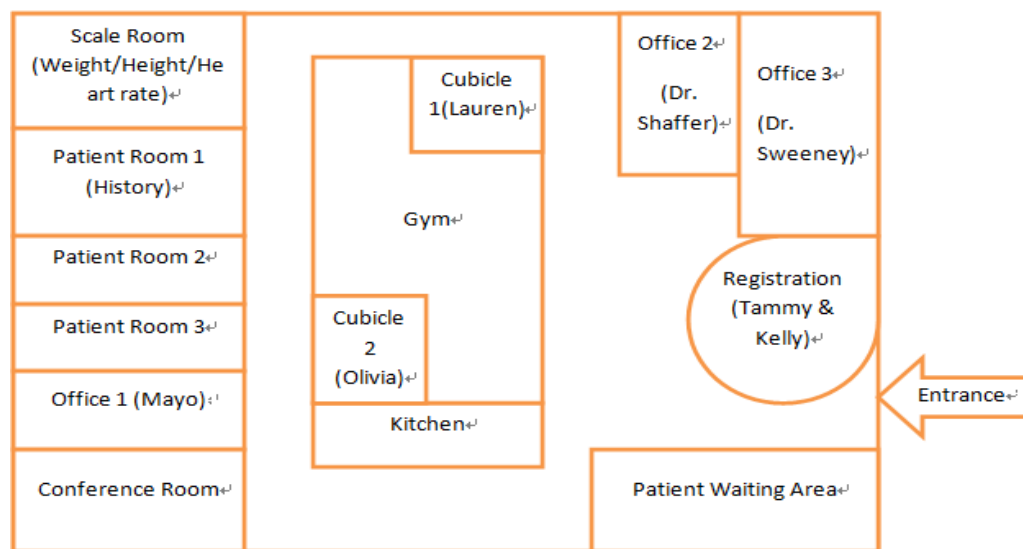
Scale Room (Weight/Height/Heart rate)

Patient Room 1 (History)

Patient Room 2

Patient Room 3

Office 1 (Mayo)

Conference Room

Cubicle 1(Lauren)

Gym

Cubicle 2 (Olivia)

Kitchen

Office 2 (Dr. Shaffer)

Office 3 (Dr. Sweeney)

Registration (Tammy & Kelly)

Entrance

Patient Waiting Area